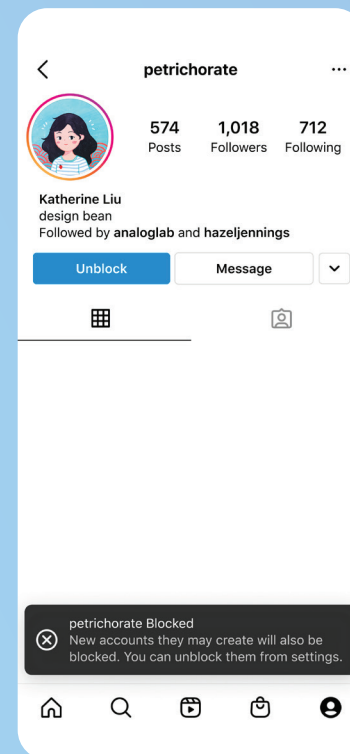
petrichorate

574 Posts
1,018 Followers
712 Following

Katherine Liu
design bean
Followed by **analoglab** and **hazeljennings**

Unblock
Message

petrichorate Blocked
New accounts they may create will also be blocked. You can unblock them from settings.